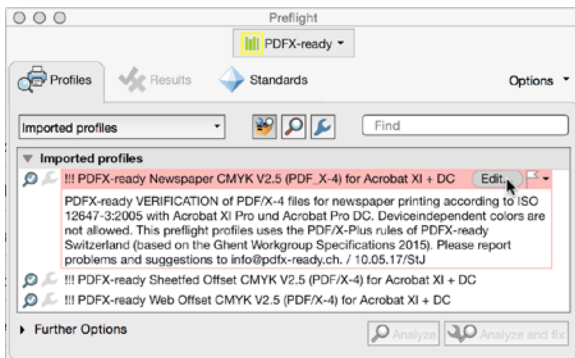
Preflight

PDFX-ready

Profiles Results Standards Options

Imported profiles

Find

Imported profiles

!!! PDFX-ready Newspaper CMYK V2.5 (PDF_X-4) for Acrobat XI + DC Edit...

PDFX-ready VERIFICATION of PDF/X-4 files for newspaper printing according to ISO 12647-3:2005 with Acrobat XI Pro and Acrobat Pro DC. Deviceindependent colors are not allowed. This preflight profiles uses the PDF/X-Plus rules of PDFX-ready Switzerland (based on the Ghent Workgroup Specifications 2015). Please report problems and suggestions to info@pdfx-ready.ch. / 10.05.17/StJ

!!! PDFX-ready Sheetfed Offset CMYK V2.5 (PDF/X-4) for Acrobat XI + DC

!!! PDFX-ready Web Offset CMYK V2.5 (PDF/X-4) for Acrobat XI + DC

Further Options

Analyze Analyze and fix